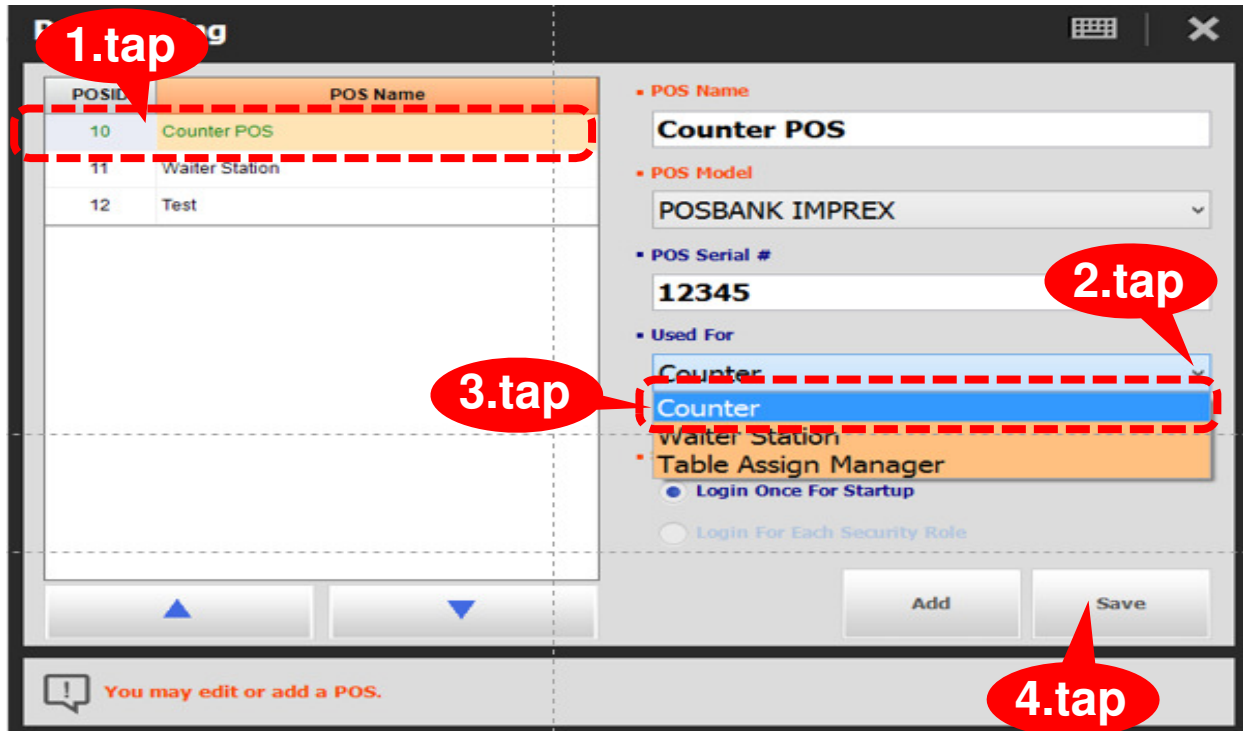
P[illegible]ng

1.tap

| POSID | POS Name |
|---|---|
| 10 | Counter POS |
| 11 | Waiter Station |
| 12 | Test |

▪ POS Name

Counter POS

▪ POS Model

POSBANK IMPREX

▪ POS Serial #

12345

2.tap

▪ Used For

Counter

3.tap

Counter

Waiter Station

Table Assign Manager

Login Once For Startup

Login For Each Security Role

Add

Save

You may edit or add a POS.

4.tap